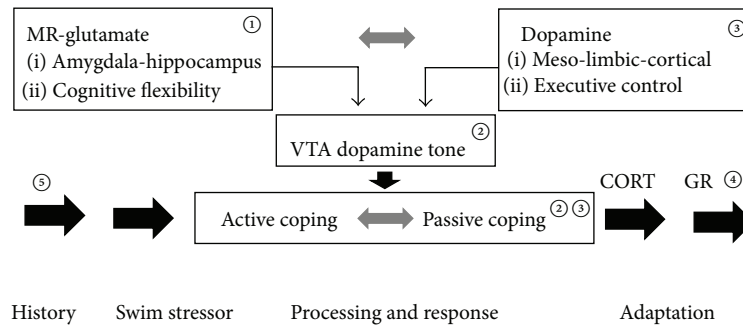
MR-glutamate ①
(i) Amygdala-hippocampus
(ii) Cognitive flexibility

Dopamine ③
(i) Meso-limbic-cortical
(ii) Executive control

VTA dopamine tone ②

⑤

Active coping Passive coping ② ③

CORT GR ④

History Swim stressor Processing and response Adaptation